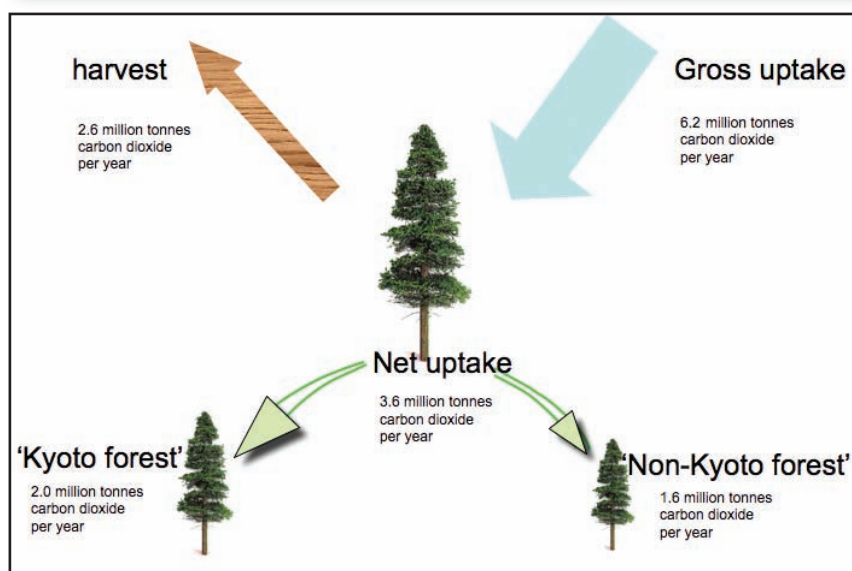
harvest

2.6 million tonnes carbon dioxide per year

Gross uptake

6.2 million tonnes carbon dioxide per year

Net uptake

3.6 million tonnes carbon dioxide per year

'Kyoto forest'

2.0 million tonnes carbon dioxide per year

'Non-Kyoto forest'

1.6 million tonnes carbon dioxide per year